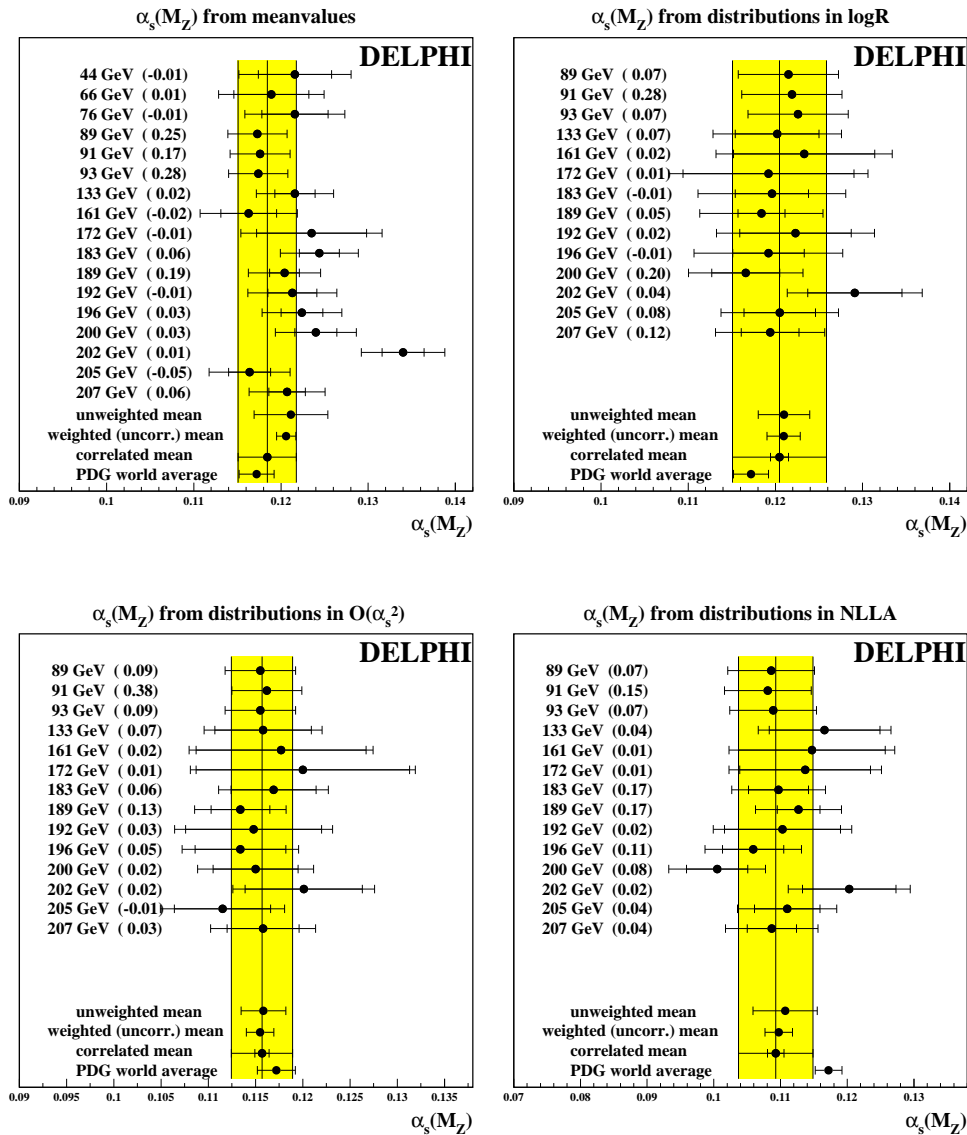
$\alpha_s(M_Z)$ from meanvalues

DELPHI

44 GeV (-0.01)
66 GeV (0.01)
76 GeV (-0.01)
89 GeV (0.25)
91 GeV (0.17)
93 GeV (0.28)
133 GeV (0.02)
161 GeV (-0.02)
172 GeV (-0.01)
183 GeV (0.06)
189 GeV (0.19)
192 GeV (-0.01)
196 GeV (0.03)
200 GeV (0.03)
202 GeV (0.01)
205 GeV (-0.05)
207 GeV (0.06)
unweighted mean
weighted (uncorr.) mean
correlated mean
PDG world average

0.09 0.1 0.11 0.12 0.13 0.14

$\alpha_s(M_Z)$

$\alpha_s(M_Z)$ from distributions in logR

DELPHI

89 GeV (0.07)
91 GeV (0.28)
93 GeV (0.07)
133 GeV (0.07)
161 GeV (0.02)
172 GeV (0.01)
183 GeV (-0.01)
189 GeV (0.05)
192 GeV (0.02)
196 GeV (-0.01)
200 GeV (0.20)
202 GeV (0.04)
205 GeV (0.08)
207 GeV (0.12)
unweighted mean
weighted (uncorr.) mean
correlated mean
PDG world average

0.09 0.1 0.11 0.12 0.13 0.14

$\alpha_s(M_Z)$

$\alpha_s(M_Z)$ from distributions in $O(\alpha_s^2)$

DELPHI

89 GeV (0.09)
91 GeV (0.38)
93 GeV (0.09)
133 GeV (0.07)
161 GeV (0.02)
172 GeV (0.01)
183 GeV (0.06)
189 GeV (0.13)
192 GeV (0.03)
196 GeV (0.05)
200 GeV (0.02)
202 GeV (0.02)
205 GeV (-0.01)
207 GeV (0.03)
unweighted mean
weighted (uncorr.) mean
correlated mean
PDG world average

0.09 0.095 0.1 0.105 0.11 0.115 0.12 0.125 0.13 0.135

$\alpha_s(M_Z)$

$\alpha_s(M_Z)$ from distributions in NLLA

DELPHI

89 GeV (0.07)
91 GeV (0.15)
93 GeV (0.07)
133 GeV (0.04)
161 GeV (0.01)
172 GeV (0.01)
183 GeV (0.17)
189 GeV (0.17)
192 GeV (0.02)
196 GeV (0.11)
200 GeV (0.08)
202 GeV (0.02)
205 GeV (0.04)
207 GeV (0.04)
unweighted mean
weighted (uncorr.) mean
correlated mean
PDG world average

0.07 0.08 0.09 0.1 0.11 0.12 0.13

$\alpha_s(M_Z)$